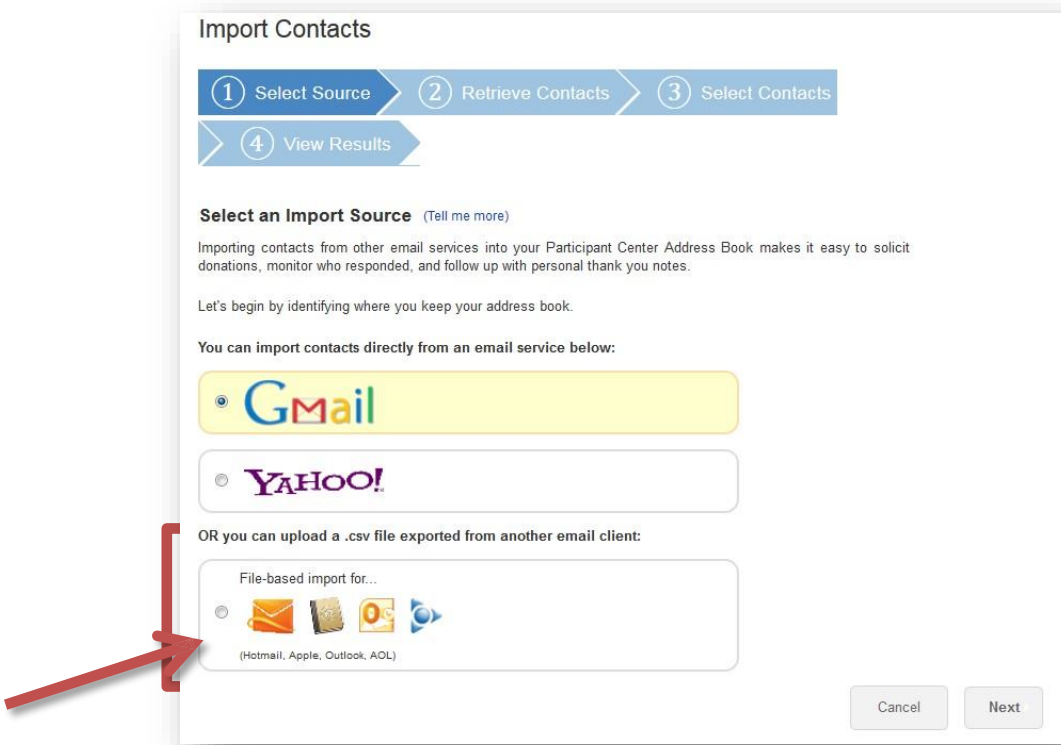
Import Contacts

1 Select Source
2 Retrieve Contacts
3 Select Contacts
4 View Results

Select an Import Source (Tell me more)

Importing contacts from other email services into your Participant Center Address Book makes it easy to solicit donations, monitor who responded, and follow up with personal thank you notes.

Let's begin by identifying where you keep your address book.

You can import contacts directly from an email service below:

GMail

YAHOO!

OR you can upload a .csv file exported from another email client:

File-based import for...

(Hotmail, Apple, Outlook, AOL)

Cancel

Next